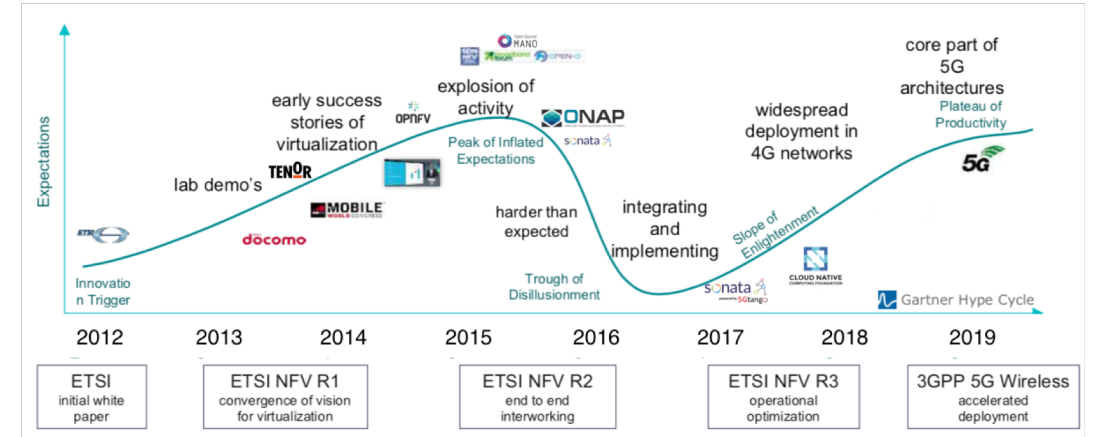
Expectations

ETSI

Innovation Trigger

lab demo's

docomo

TENOR

MOBILE WORLD CONGRESS

early success stories of virtualization

OPNFV

SDN NFV

Open Source MANO

forum

OPEN-O

explosion of activity

Peak of Inflated Expectations

ONAP

sonata

harder than expected

Trough of Disillusionment

integrating and implementing

sonata powered by 5GTANGO

Slope of Enlightenment

CLOUD NATIVE COMPUTING FOUNDATION

widespread deployment in 4G networks

core part of 5G architectures

Plateau of Productivity

5G

Gartner Hype Cycle

2012 2013 2014 2015 2016 2017 2018 2019

| ETSI initial white paper | ETSI NFV R1 convergence of vision for virtualization | ETSI NFV R2 end to end interworking | ETSI NFV R3 operational optimization | 3GPP 5G Wireless accelerated deployment |
|---|---|---|---|---|